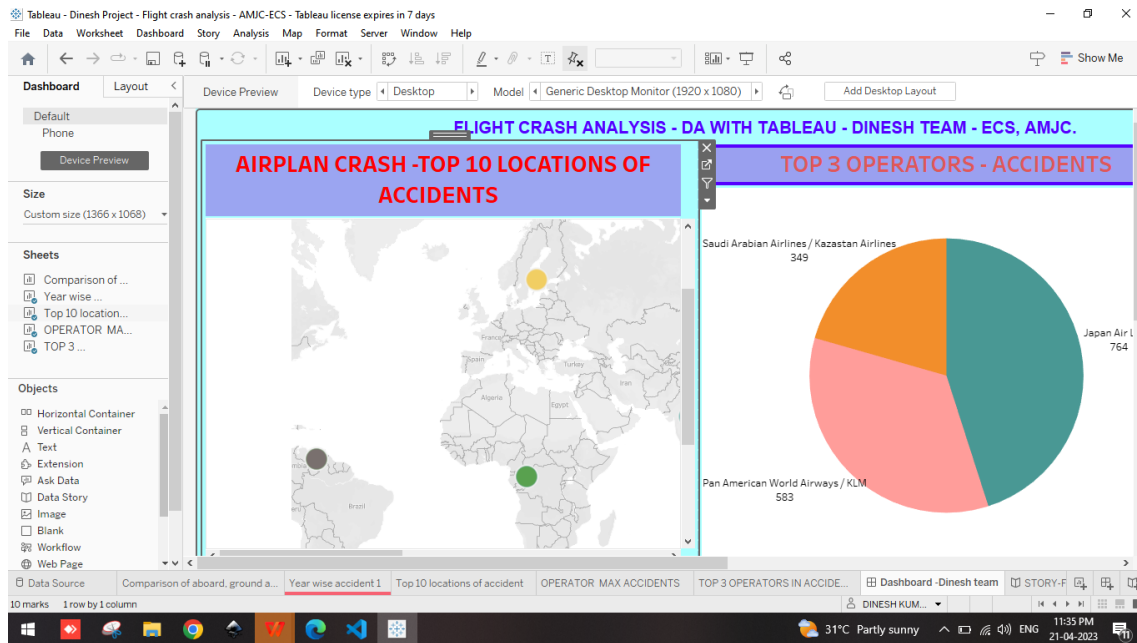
Tableau - Dinesh Project - Flight crash analysis - AMJC-ECS - Tableau license expires in 7 days

File Data Worksheet Dashboard Story Analysis Map Format Server Window Help

Show Me

Dashboard Layout

Default
Phone

Device Preview

Size
Custom size (1366 x 1068)

Sheets
Comparison of ...
Year wise ...
Top 10 location...
OPERATOR MA...
TOP 3 ...

Objects
Horizontal Container
Vertical Container
Text
Extension
Ask Data
Data Story
Image
Blank
Workflow
Web Page

Device Preview Device type Desktop Model Generic Desktop Monitor (1920 x 1080) Add Desktop Layout

FLIGHT CRASH ANALYSIS - DA WITH TABLEAU - DINESH TEAM - ECS, AMJC.

AIRPLAN CRASH -TOP 10 LOCATIONS OF ACCIDENTS

TOP 3 OPERATORS - ACCIDENTS

France
Turkey
Algeria
Egypt
Brasil

Saudi Arabian Airlines / Kazastan Airlines
349

Japan Air L
764

Pan American World Airways / KLM
583

Data Source Comparison of aboard, ground a... Year wise accident 1 Top 10 locations of accident OPERATOR MAX ACCIDENTS TOP 3 OPERATORS IN ACCIDE... Dashboard -Dinesh team STORY-F

10 marks 1 row by 1 column DINESH KUM...

31°C Partly sunny ENG 11:35 PM 21-04-2023